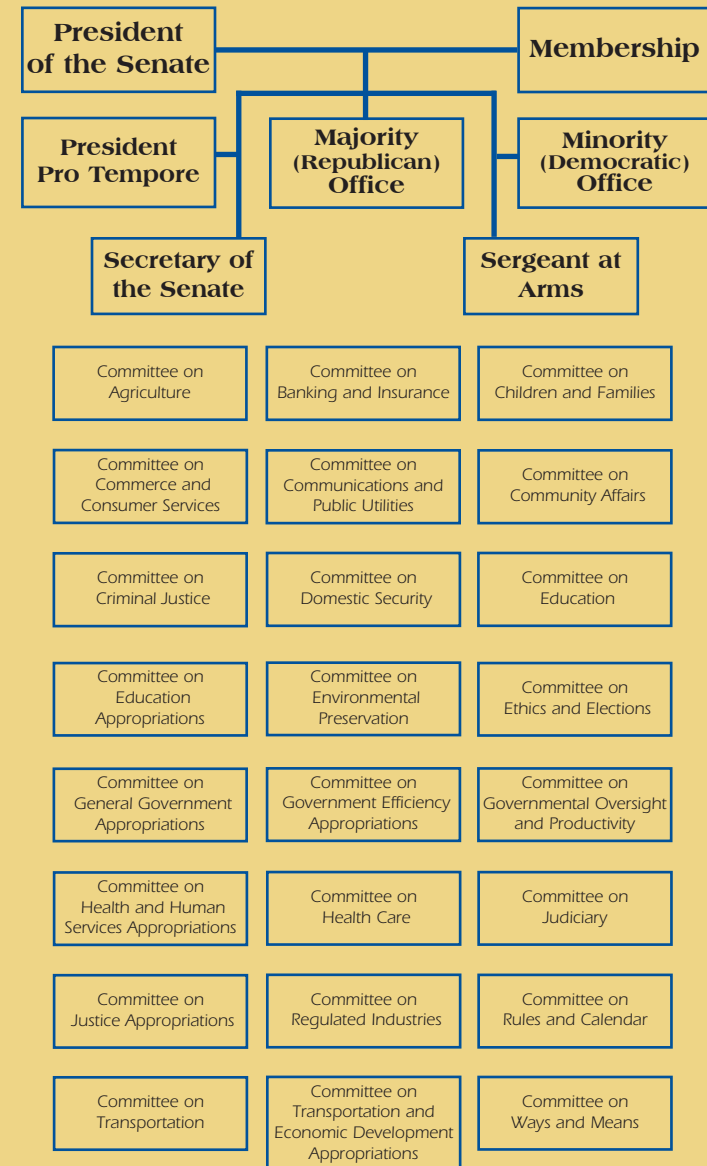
President of the Senate

Membership

President Pro Tempore

Majority (Republican) Office

Minority (Democratic) Office

Secretary of the Senate

Sergeant at Arms

Committee on Agriculture

Committee on Banking and Insurance

Committee on Children and Families

Committee on Commerce and Consumer Services

Committee on Communications and Public Utilities

Committee on Community Affairs

Committee on Criminal Justice

Committee on Domestic Security

Committee on Education

Committee on Education Appropriations

Committee on Environmental Preservation

Committee on Ethics and Elections

Committee on General Government Appropriations

Committee on Government Efficiency Appropriations

Committee on Governmental Oversight and Productivity

Committee on Health and Human Services Appropriations

Committee on Health Care

Committee on Judiciary

Committee on Justice Appropriations

Committee on Regulated Industries

Committee on Rules and Calendar

Committee on Transportation

Committee on Transportation and Economic Development Appropriations

Committee on Ways and Means